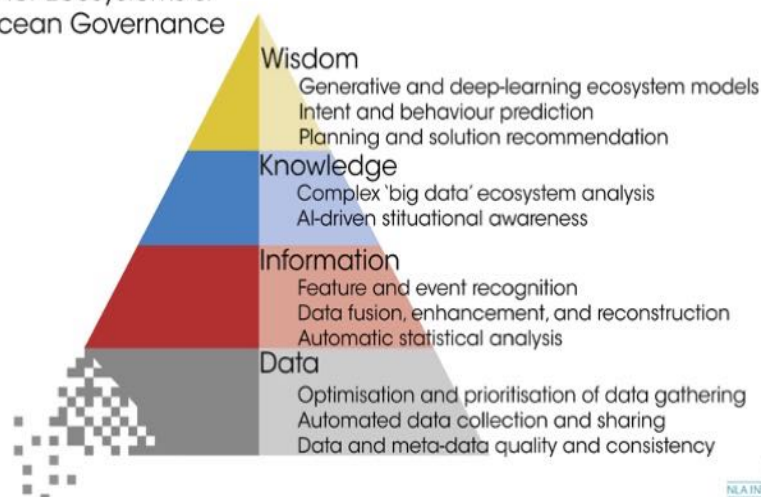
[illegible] Ecosystems &
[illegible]cean Governance

Wisdom
Generative and deep-learning ecosystem models
Intent and behaviour prediction
Planning and solution recommendation

Knowledge
Complex 'big data' ecosystem analysis
AI-driven stituational awareness

Information
Feature and event recognition
Data fusion, enhancement, and reconstruction
Automatic statistical analysis

Data
Optimisation and prioritisation of data gathering
Automated data collection and sharing
Data and meta-data quality and consistency

NLA IN